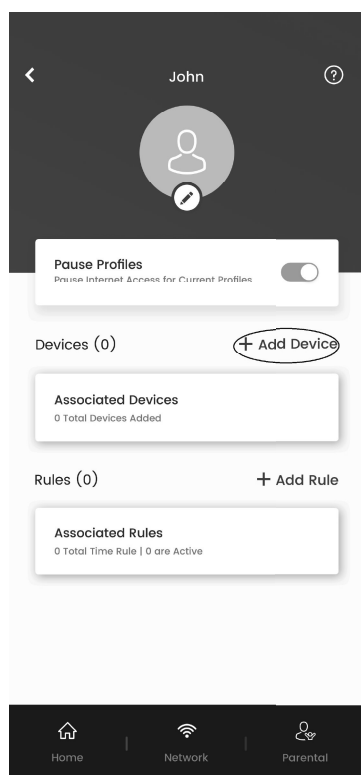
John

Pause Profiles
Pause Internet Access for Current Profiles

Devices (0)
+ Add Device

Associated Devices
0 Total Devices Added

Rules (0)
+ Add Rule

Associated Rules
0 Total Time Rule | 0 are Active

Home
Network
Parental